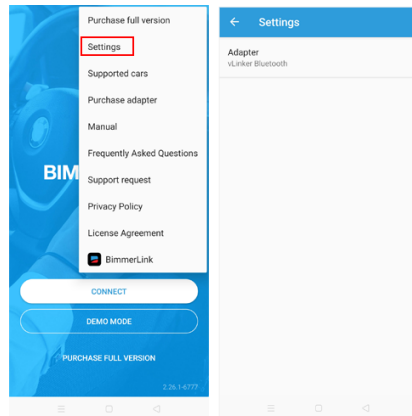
Purchase full version
Settings
Supported cars
Purchase adapter
Manual
Frequently Asked Questions
Support request
Privacy Policy
License Agreement
BimmerLink

BIM

CONNECT
DEMO MODE
PURCHASE FULL VERSION
2.26.1-6777

Settings
Adapter
vLinker Bluetooth